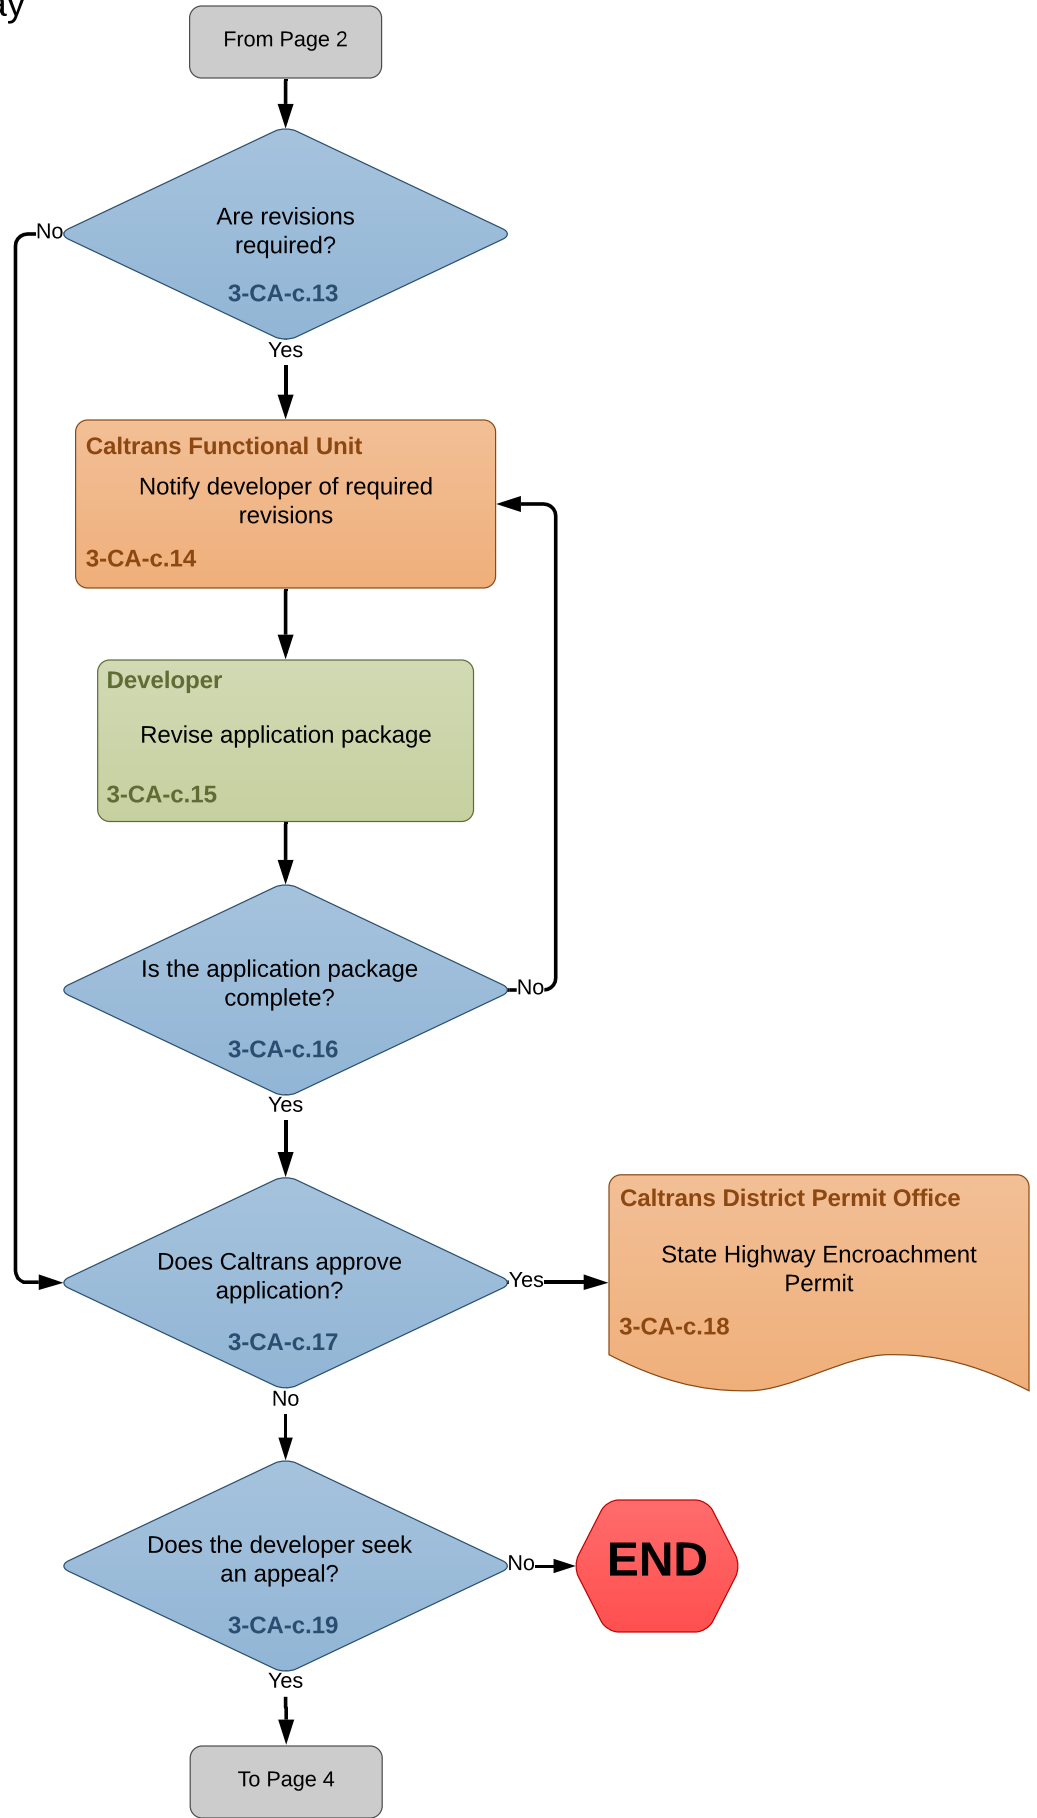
ay

From Page 2

Are revisions required?

3-CA-c.13

No

Yes

Caltrans Functional Unit

Notify developer of required revisions

3-CA-c.14

Developer

Revise application package

3-CA-c.15

Is the application package complete?

3-CA-c.16

No

Yes

Does Caltrans approve application?

3-CA-c.17

Yes

Caltrans District Permit Office

State Highway Encroachment Permit

3-CA-c.18

No

Does the developer seek an appeal?

3-CA-c.19

No

END

Yes

To Page 4